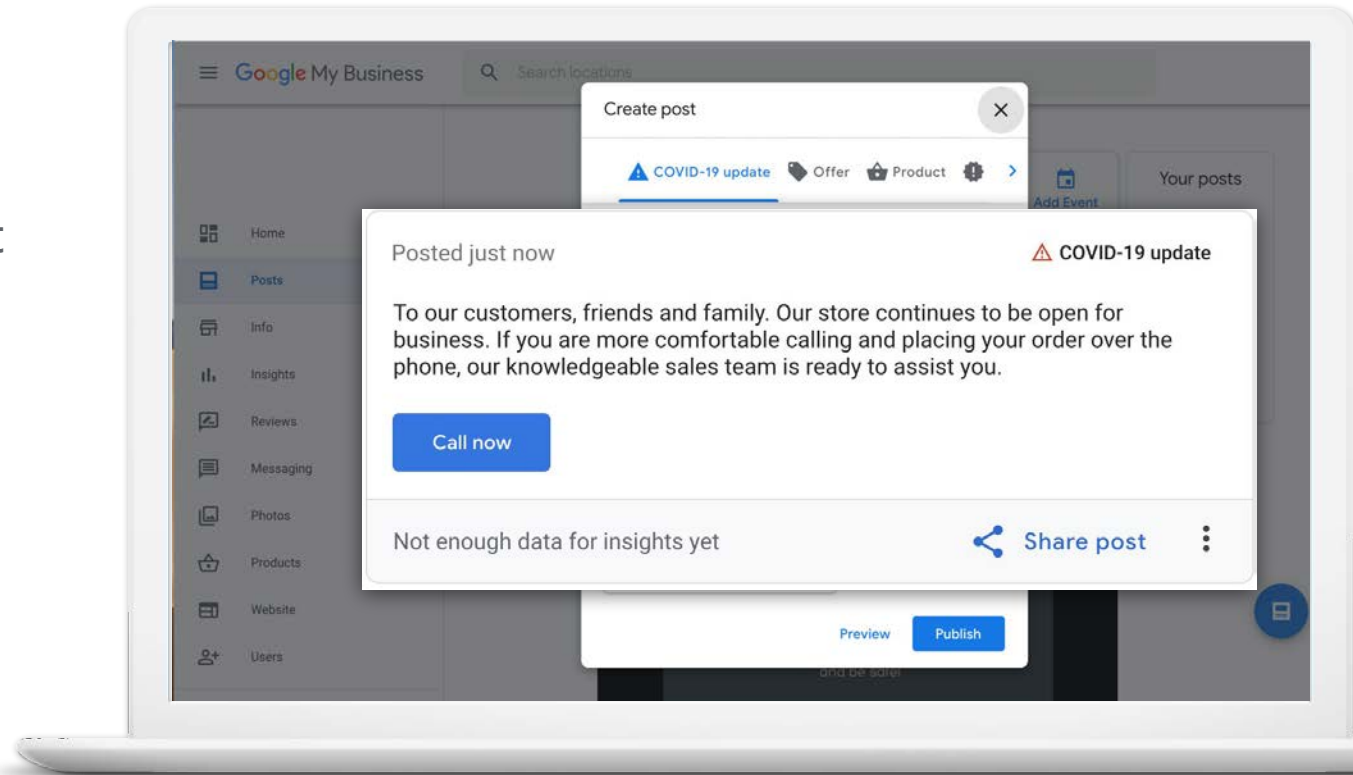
Google My Business

Search locations

Create post

COVID-19 update Offer Product

Add Event

Your posts

Home
Posts
Info
Insights
Reviews
Messaging
Photos
Products
Website
Users

Posted just now

COVID-19 update

To our customers, friends and family. Our store continues to be open for business. If you are more comfortable calling and placing your order over the phone, our knowledgeable sales team is ready to assist you.

Call now

Not enough data for insights yet

Share post

Preview Publish

and be safe!